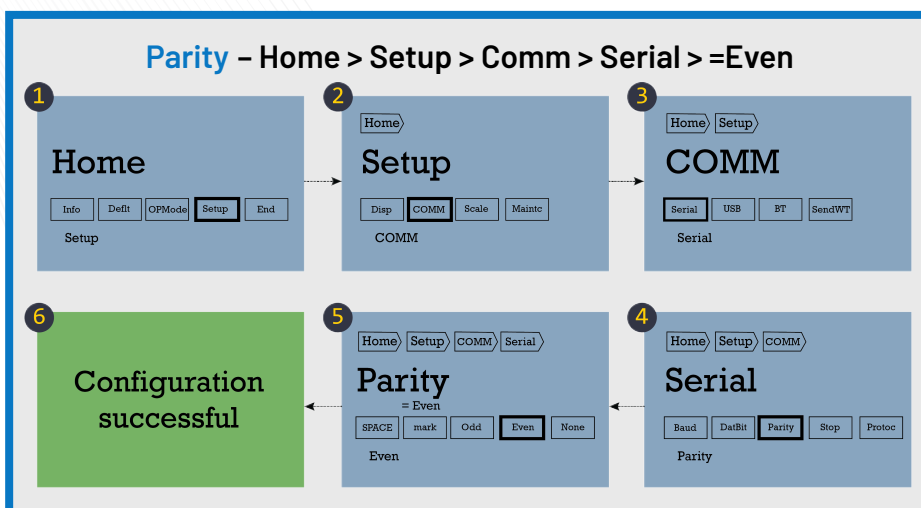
Parity – Home > Setup > Comm > Serial > =Even

1

Home

Info | Deflt | OPMode | Setup | End

Setup

2

Home

Setup

Disp | COMM | Scale | Maintc

COMM

3

Home | Setup

COMM

Serial | USB | BT | SendWT

Serial

4

Home | Setup | COMM

Serial

Baud | DatBit | Parity | Stop | Protoc

Parity

5

Home | Setup | COMM | Serial

Parity

= Even

SPACE | mark | Odd | Even | None

Even

6

Configuration successful